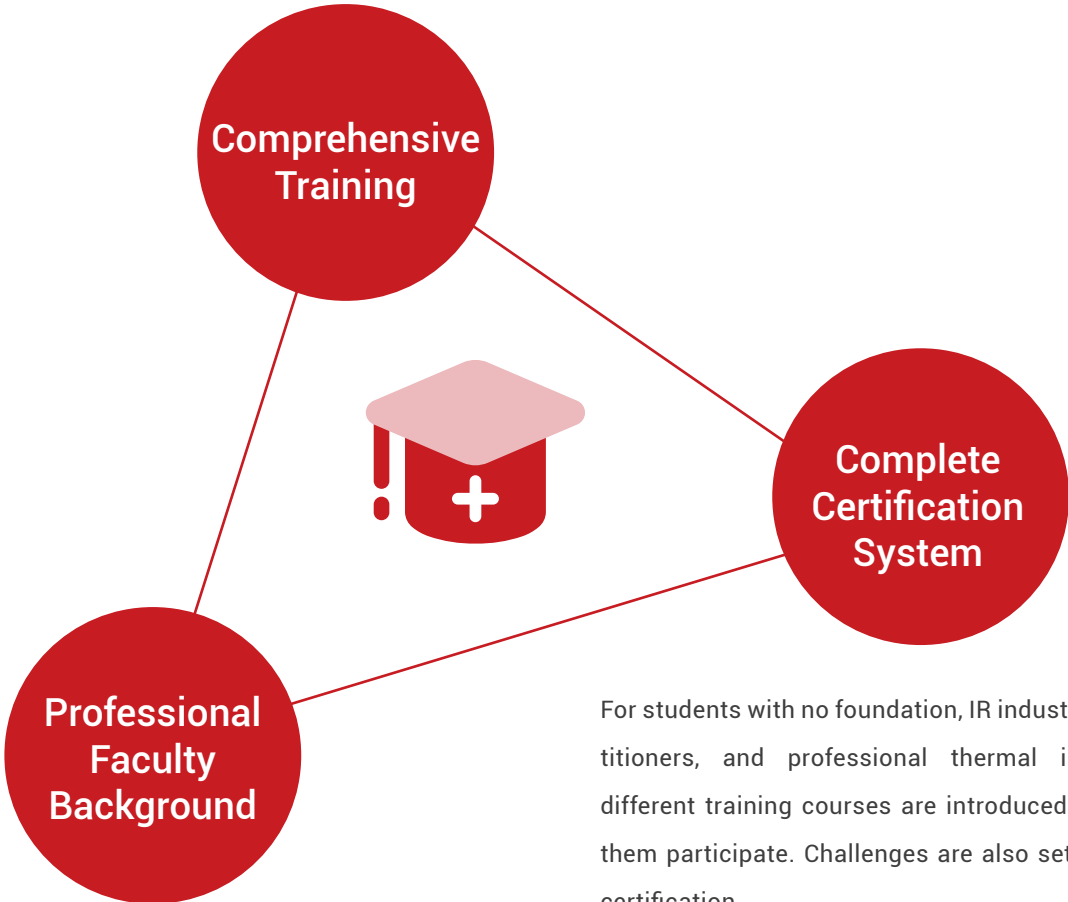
Comprehensive Training

Complete Certification System

Professional Faculty Background

For students with no foundation, IR indust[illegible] titioners, and professional thermal i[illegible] different training courses are introduced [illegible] them participate. Challenges are also set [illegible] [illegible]